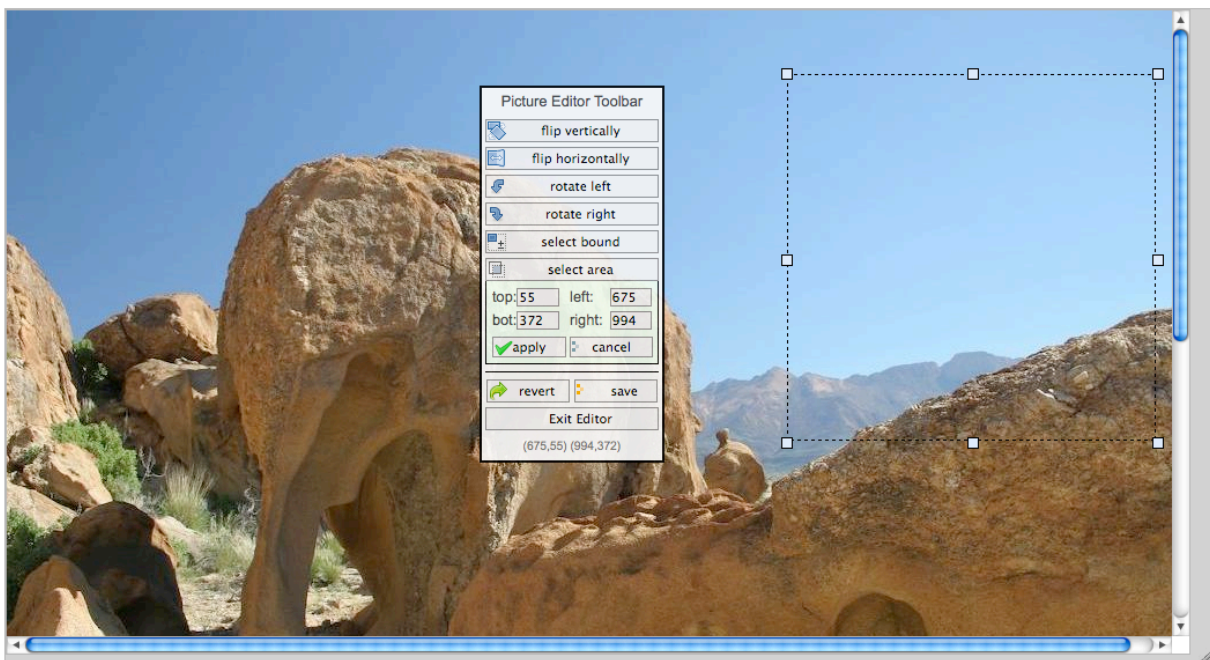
Picture Editor Toolbar

flip vertically

flip horizontally

rotate left

rotate right

select bound

select area

top: 55 left: 675

bot: 372 right: 994

apply cancel

revert save

Exit Editor

(675,55) (994,372)